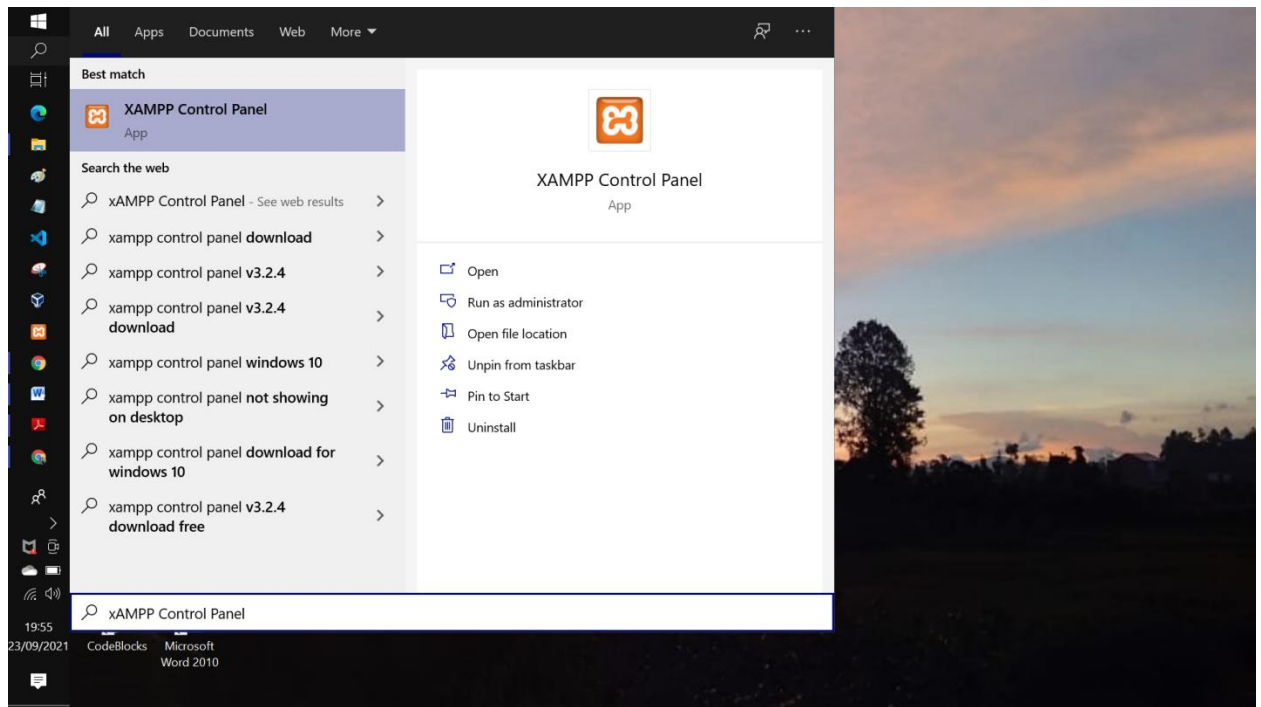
All Apps Documents Web More ▾

Best match

XAMPP Control Panel
App

Search the web

xAMPP Control Panel - See web results

xampp control panel download

xampp control panel v3.2.4

xampp control panel v3.2.4 download

xampp control panel windows 10

xampp control panel not showing on desktop

xampp control panel download for windows 10

xampp control panel v3.2.4 download free

XAMPP Control Panel
App

Open
Run as administrator
Open file location
Unpin from taskbar
Pin to Start
Uninstall

xAMPP Control Panel

CodeBlocks Microsoft Word 2010

19:55
23/09/2021